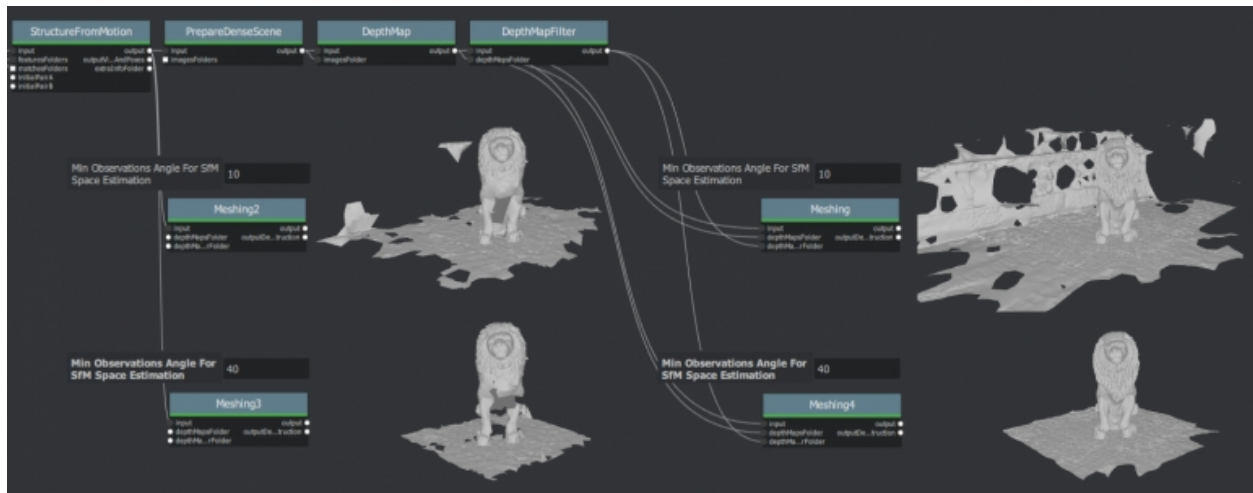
StructureFromMotion
input output
featuresFolders outputV...AndPoses
matchesFolders extraInfoFolder
initialPairA
initialPairB

PrepareDenseScene
input output
imagesFolders

DepthMap
input output
imagesFolder

DepthMapFilter
input output
depthMapsFolder

Min Observations Angle For SfM Space Estimation 10

Meshing2
input output
depthMapsFolder outputDe...truction
depthMa...rFolder

Min Observations Angle For SfM Space Estimation 40

Meshing3
input output
depthMapsFolder outputDe...truction
depthMa...rFolder

Min Observations Angle For SfM Space Estimation 10

Meshing
input output
depthMapsFolder outputDe...truction
depthMa...rFolder

Min Observations Angle For SfM Space Estimation 40

Meshing4
input output
depthMapsFolder outputDe...truction
depthMa...rFolder